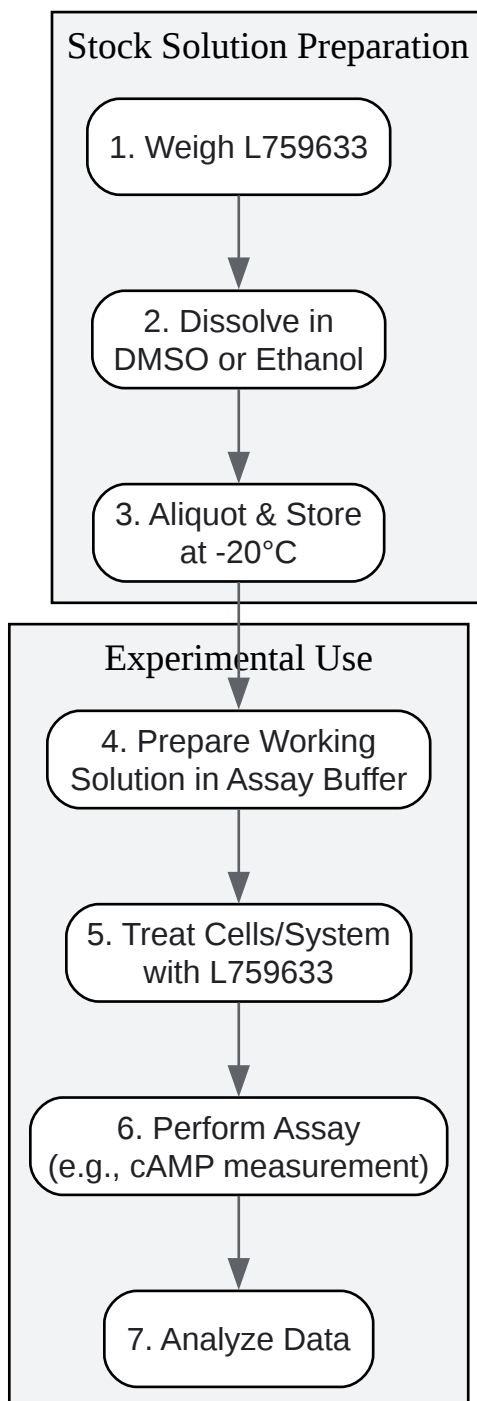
Stock Solution Preparation

1. Weigh L759633

2. Dissolve in DMSO or Ethanol

3. Aliquot & Store at -20°C

Experimental Use

4. Prepare Working Solution in Assay Buffer

5. Treat Cells/System with L759633

6. Perform Assay (e.g., cAMP measurement)

7. Analyze Data